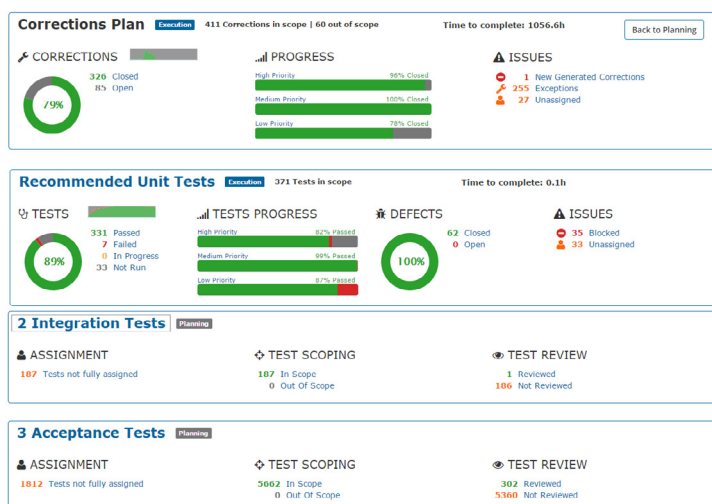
Corrections Plan Execution 411 Corrections in scope | 60 out of scope Time to complete: 1056.6h Back to Planning

CORRECTIONS
326 Closed
85 Open
79%

PROGRESS
High Priority 98% Closed
Medium Priority 100% Closed
Low Priority 78% Closed

ISSUES
1 New Generated Corrections
255 Exceptions
27 Unassigned

Recommended Unit Tests Execution 371 Tests in scope Time to complete: 0.1h

TESTS
331 Passed
7 Failed
0 In Progress
33 Not Run
89%

TESTS PROGRESS
High Priority 82% Passed
Medium Priority 99% Passed
Low Priority 87% Passed

DEFECTS
62 Closed
0 Open
100%

ISSUES
35 Blocked
33 Unassigned

2 Integration Tests Planning

ASSIGNMENT
187 Tests not fully assigned

TEST SCOPING
187 In Scope
0 Out Of Scope

TEST REVIEW
1 Reviewed
186 Not Reviewed

3 Acceptance Tests Planning

ASSIGNMENT
1812 Tests not fully assigned

TEST SCOPING
5662 In Scope
0 Out Of Scope

TEST REVIEW
302 Reviewed
5360 Not Reviewed